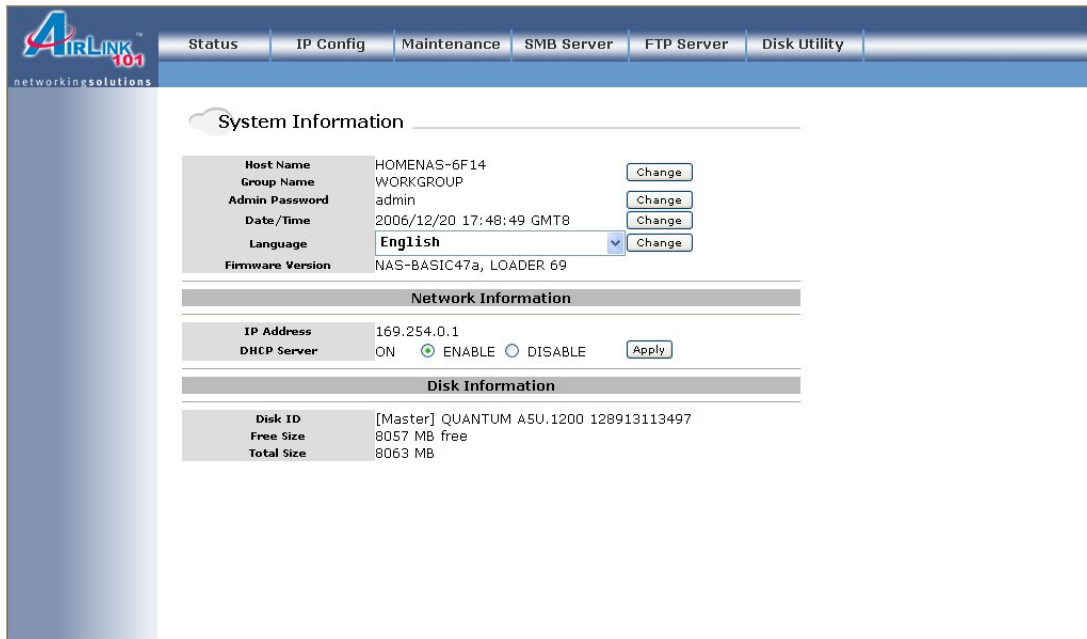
AIRLINK 101
networkingsolutions

Status | IP Config | Maintenance | SMB Server | FTP Server | Disk Utility

System Information

| | | |
|---|---|---|
| Host Name | HOMENAS-6F14 | Change |
| Group Name | WORKGROUP | |
| Admin Password | admin | Change |
| Date/Time | 2006/12/20 17:48:49 GMT8 | Change |
| Language | English | Change |
| Firmware Version | NAS-BASIC47a, LOADER 69 | |

Network Information

| | | |
|---|---|---|
| IP Address | 169.254.0.1 | |
| DHCP Server | ON ENABLE DISABLE | Apply |

Disk Information

| | |
|---|---|
| Disk ID | [Master] QUANTUM A5U.1200 128913113497 |
| Free Size | 8057 MB free |
| Total Size | 8063 MB |